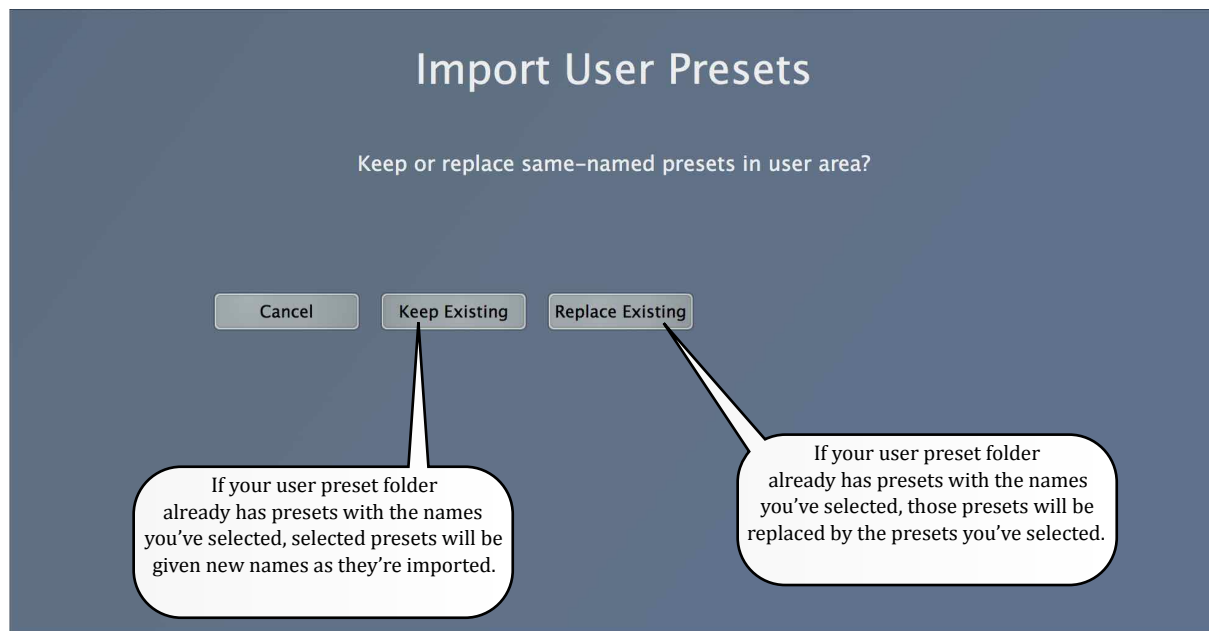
Import User Presets

Keep or replace same-named presets in user area?

Cancel

Keep Existing

Replace Existing

If your user preset folder already has presets with the names you've selected, selected presets will be given new names as they're imported.

If your user preset folder already has presets with the names you've selected, those presets will be replaced by the presets you've selected.